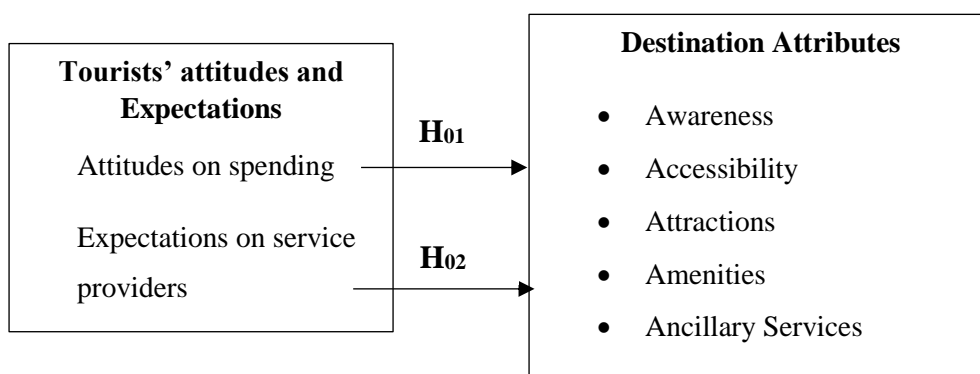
**Tourists' attitudes and Expectations**

Attitudes on spending

Expectations on service providers

$H_{01}$

$H_{02}$

**Destination Attributes**

- Awareness
- Accessibility
- Attractions
- Amenities
- Ancillary Services